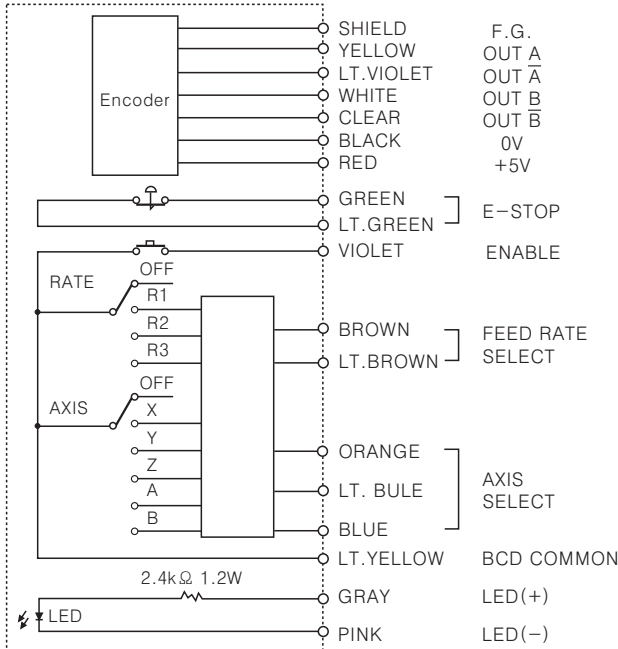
Encoder

SHIELD F.G.
YELLOW OUT A
LT.VIOLET OUT $\overline{A}$
WHITE OUT B
CLEAR OUT $\overline{B}$
BLACK 0V
RED +5V

GREEN
LT.GREEN
E−STOP

VIOLET ENABLE

RATE
OFF
R1
R2
R3

BROWN
LT.BROWN
FEED RATE SELECT

AXIS
OFF
X
Y
Z
A
B

ORANGE
LT. BULE
BLUE
AXIS SELECT

LT.YELLOW BCD COMMON

2.4kΩ 1.2W
GRAY LED(+)
LED
PINK LED(−)